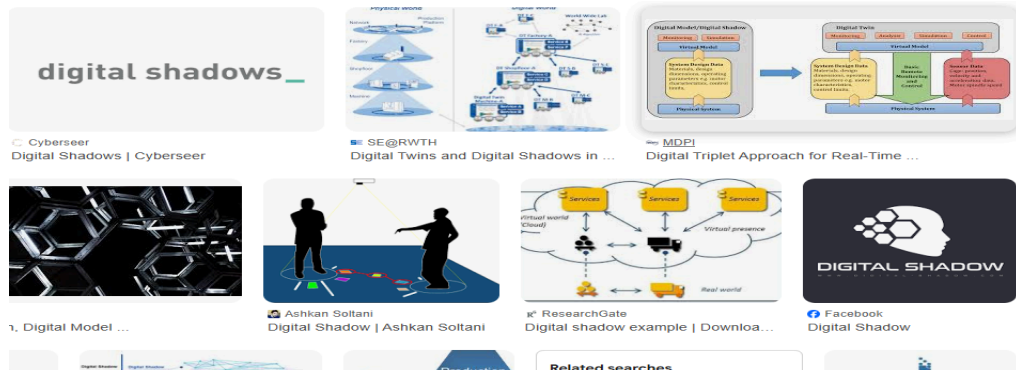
digital shadows_

Cyberseer
Digital Shadows | Cyberseer

Physical World
Digital World
World Wide Lab
SE@RWTH
Digital Twins and Digital Shadows in ...

Digital Model/Digital Shadow
Monitoring
Simulation
Virtual Model
System Design Data
Physical System
Digital Twin
Monitoring
Analysis
Simulation
Control
Virtual Model
System Design Data
Sensor Data
Physical System
MDPI
Digital Triplet Approach for Real-Time ...

n, Digital Model ...

Ashkan Soltani
Digital Shadow | Ashkan Soltani

Services
Services
Services
Virtual world (Cloud)
Virtual presence
Real world
ResearchGate
Digital shadow example | Downloa...

DIGITAL SHADOW
Facebook
Digital Shadow

Digital Shadow
Related searches